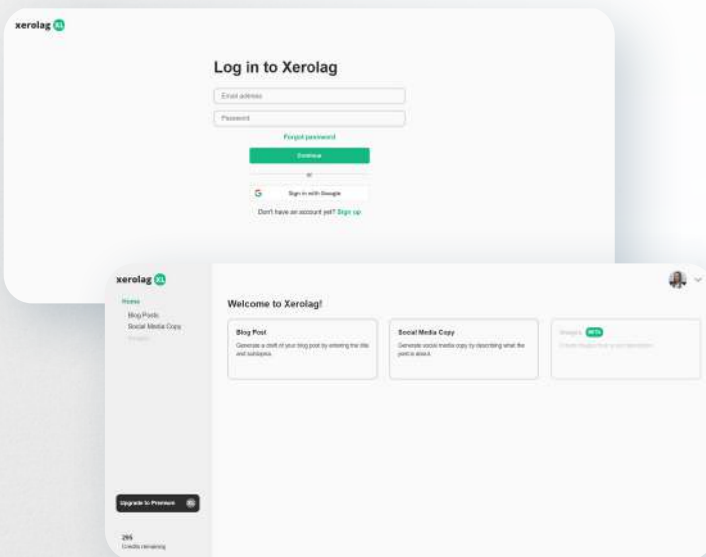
xerolag XL

Log in to Xerolag

Email address

Password

Forgot password

Continue

or

Sign in with Google

Don't have an account yet? Sign up

xerolag XL

Home

Blog Posts

Social Media Copy

Images

Welcome to Xerolag!

Blog Post

Generate a draft of your blog post by entering the title and subtopics.

Social Media Copy

Generate social media copy by describing what the post is about.

Images BETA

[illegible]

Upgrade to Premium XL

295
Credits remaining